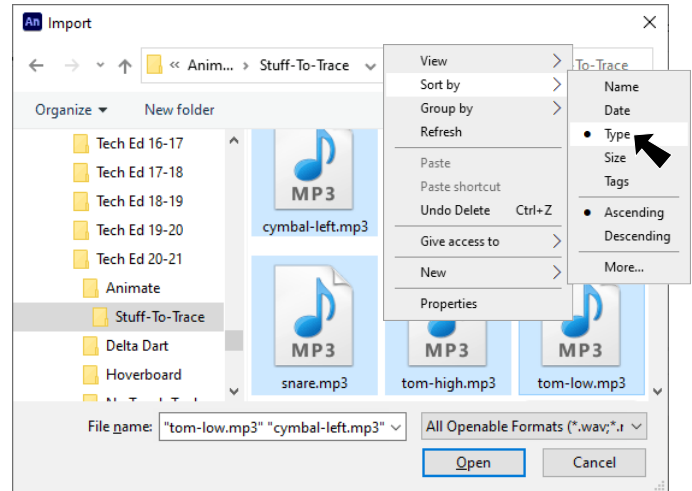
An Import

« Anim... > Stuff-To-Trace

To-Trace

Organize ▾ New folder

Tech Ed 16-17
Tech Ed 17-18
Tech Ed 18-19
Tech Ed 19-20
Tech Ed 20-21
Animate
Stuff-To-Trace
Delta Dart
Hoverboard
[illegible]

MP3
cymbal-left.mp3

MP3
snare.mp3

MP3
tom-high.mp3

MP3
tom-low.mp3

View
Sort by
Group by
Refresh
Paste
Paste shortcut
Undo Delete Ctrl+Z
Give access to
New
Properties

Name
Date
Type
Size
Tags
Ascending
Descending
More...

File name: "tom-low.mp3" "cymbal-left.mp3"

All Openable Formats (*.wav;*.r

Open

Cancel